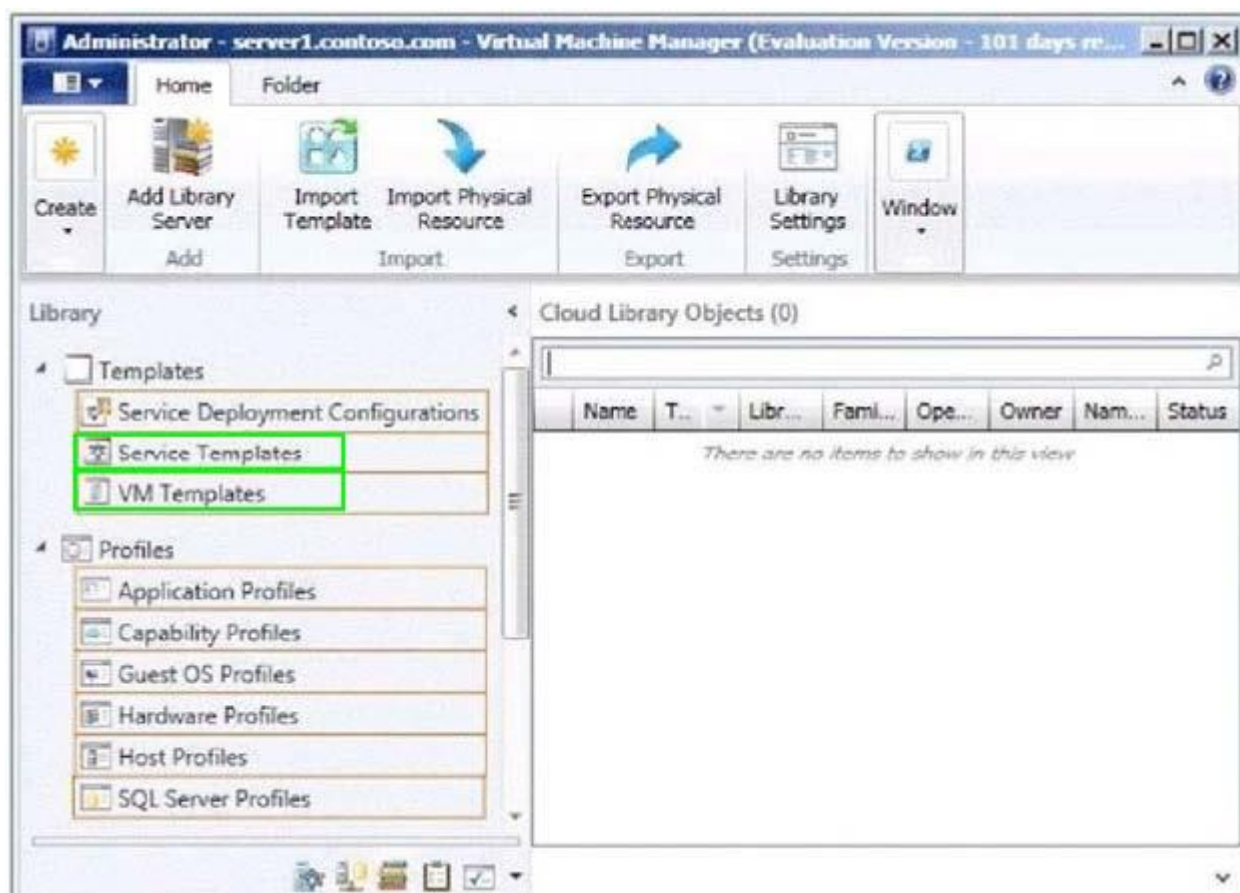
Administrator - server1.contoso.com - Virtual Machine Manager (Evaluation Version - 101 days re...

Home Folder

Create

Add Library Server

Add

Import Template

Import Physical Resource

Import

Export Physical Resource

Export

Library Settings

Settings

Window

Library

Templates

Service Deployment Configurations

Service Templates

VM Templates

Profiles

Application Profiles

Capability Profiles

Guest OS Profiles

Hardware Profiles

Host Profiles

SQL Server Profiles

Cloud Library Objects (0)

| Name | T... | Libr... | Fami... | Ope... | Owner | Nam... | Status |
|---|---|---|---|---|---|---|---|

There are no items to show in this view